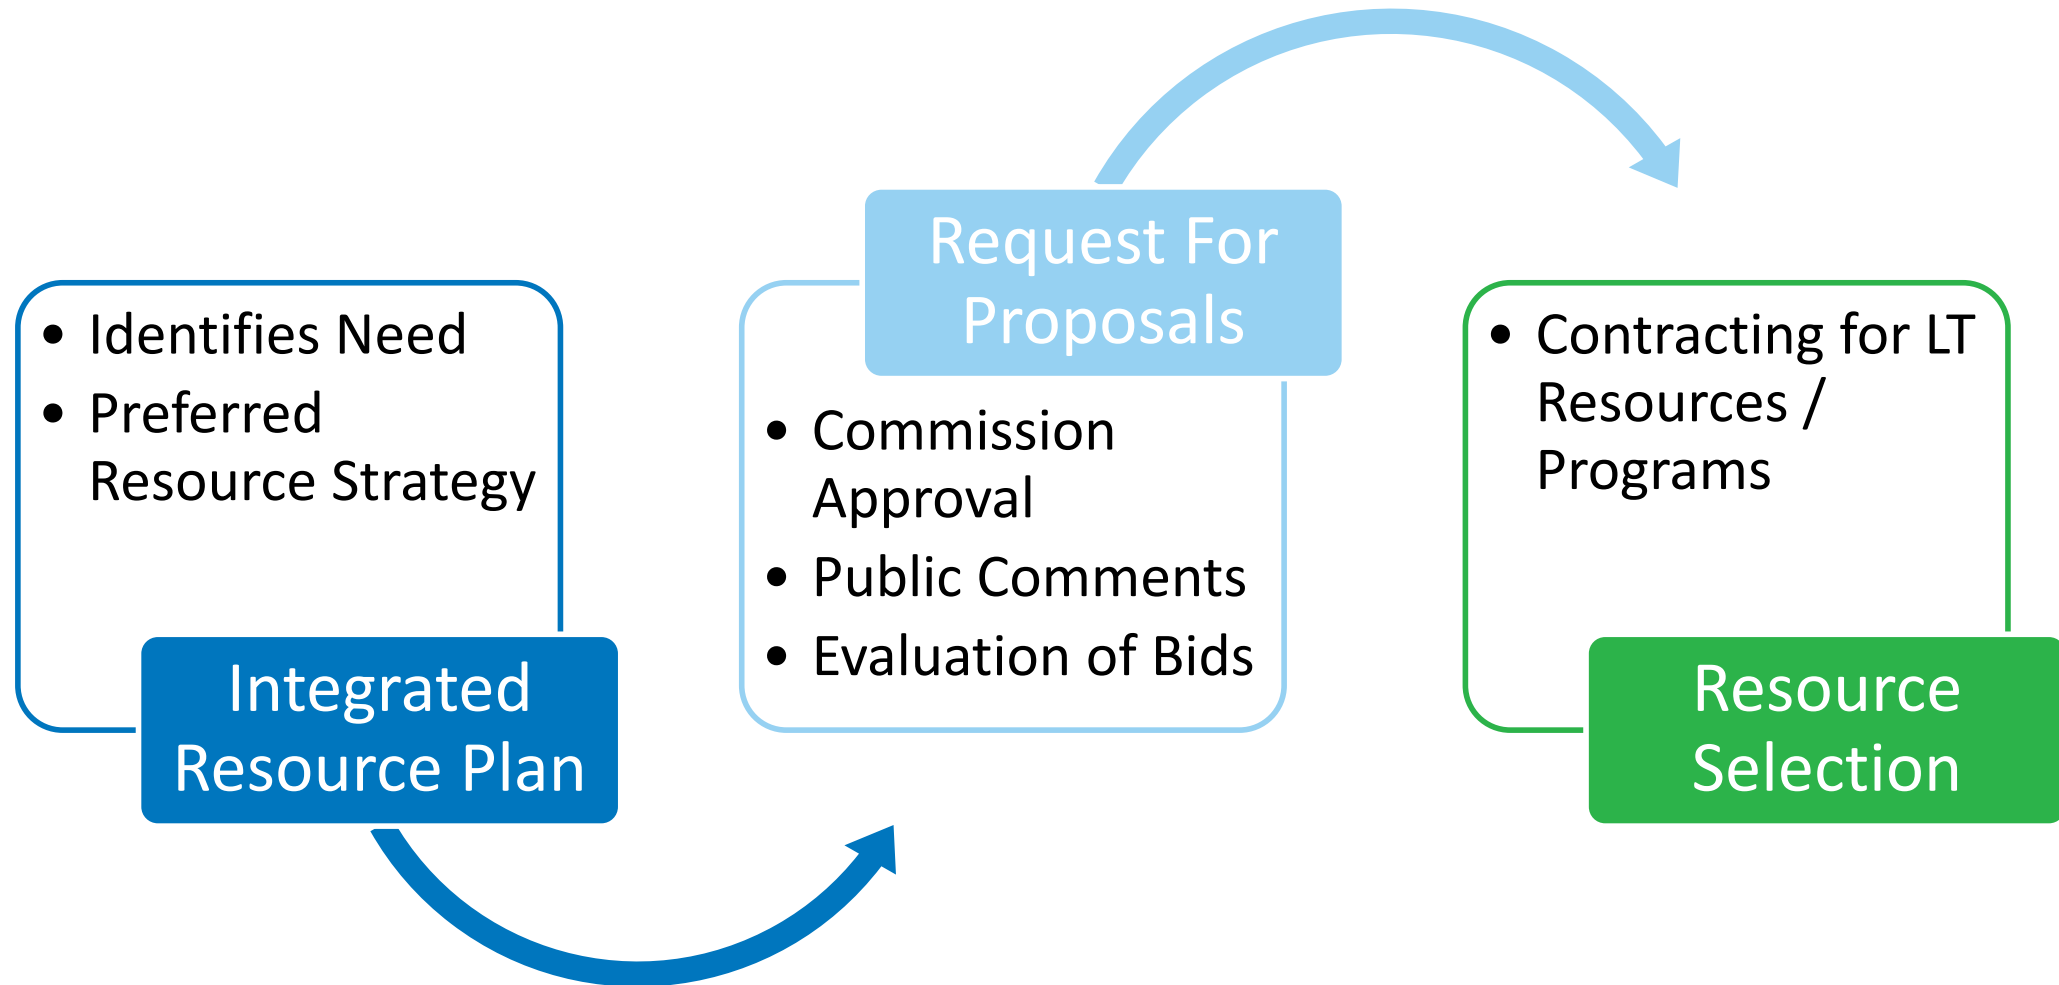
- Identifies Need
- Preferred Resource Strategy

Integrated Resource Plan

Request For Proposals

- Commission Approval
- Public Comments
- Evaluation of Bids

- Contracting for LT Resources / Programs

Resource Selection